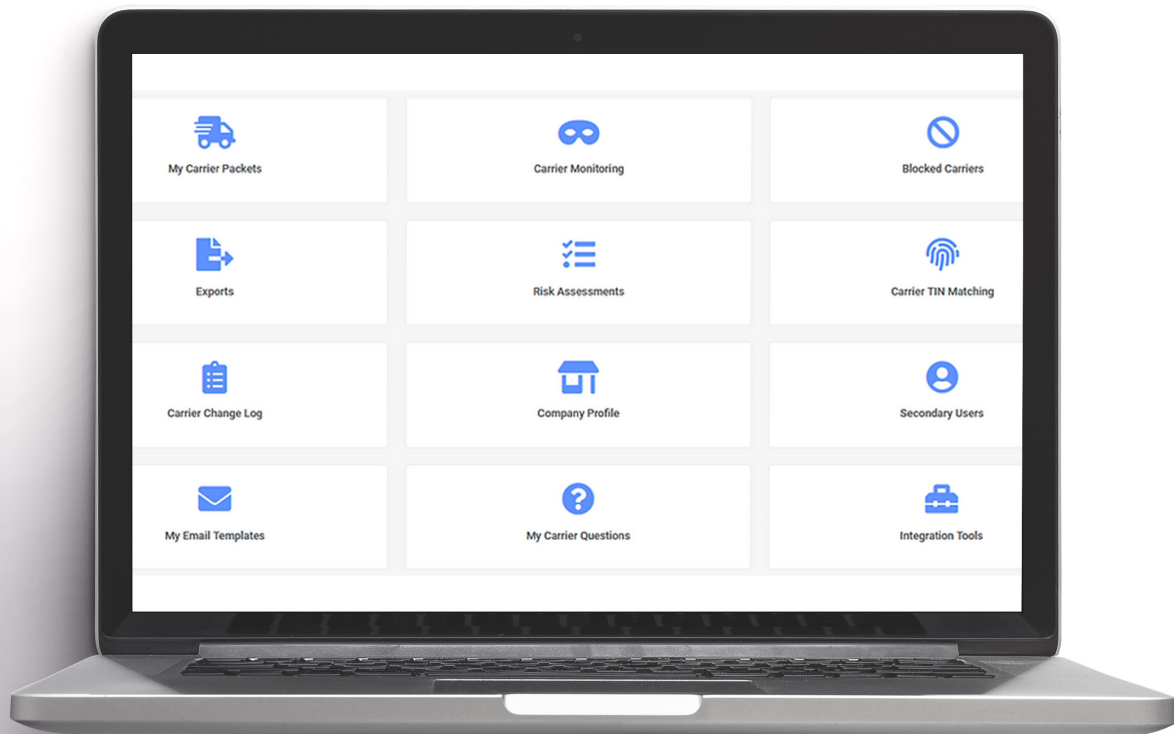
My Carrier Packets

Carrier Monitoring

Blocked Carriers

Exports

Risk Assessments

Carrier TIN Matching

Carrier Change Log

Company Profile

Secondary Users

My Email Templates

My Carrier Questions

Integration Tools